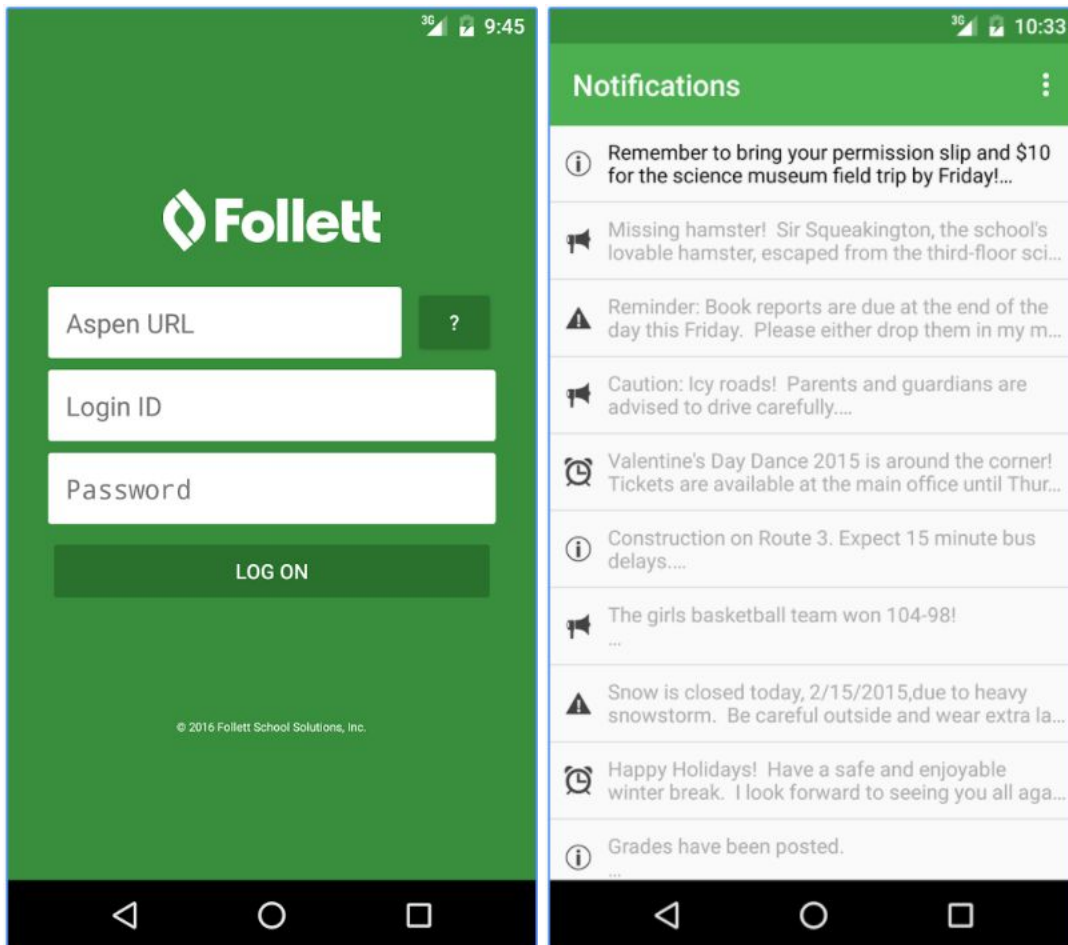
3G 9:45

Follett

Aspen URL

?

Login ID

Password

LOG ON

© 2016 Follett School Solutions, Inc.

3G 10:33

Notifications

Remember to bring your permission slip and $10 for the science museum field trip by Friday!...

Missing hamster! Sir Squeakington, the school's lovable hamster, escaped from the third-floor sci...

Reminder: Book reports are due at the end of the day this Friday. Please either drop them in my m...

Caution: Icy roads! Parents and guardians are advised to drive carefully....

Valentine's Day Dance 2015 is around the corner! Tickets are available at the main office until Thur...

Construction on Route 3. Expect 15 minute bus delays....

The girls basketball team won 104-98!
...

Snow is closed today, 2/15/2015,due to heavy snowstorm. Be careful outside and wear extra la...

Happy Holidays! Have a safe and enjoyable winter break. I look forward to seeing you all aga...

Grades have been posted.
...